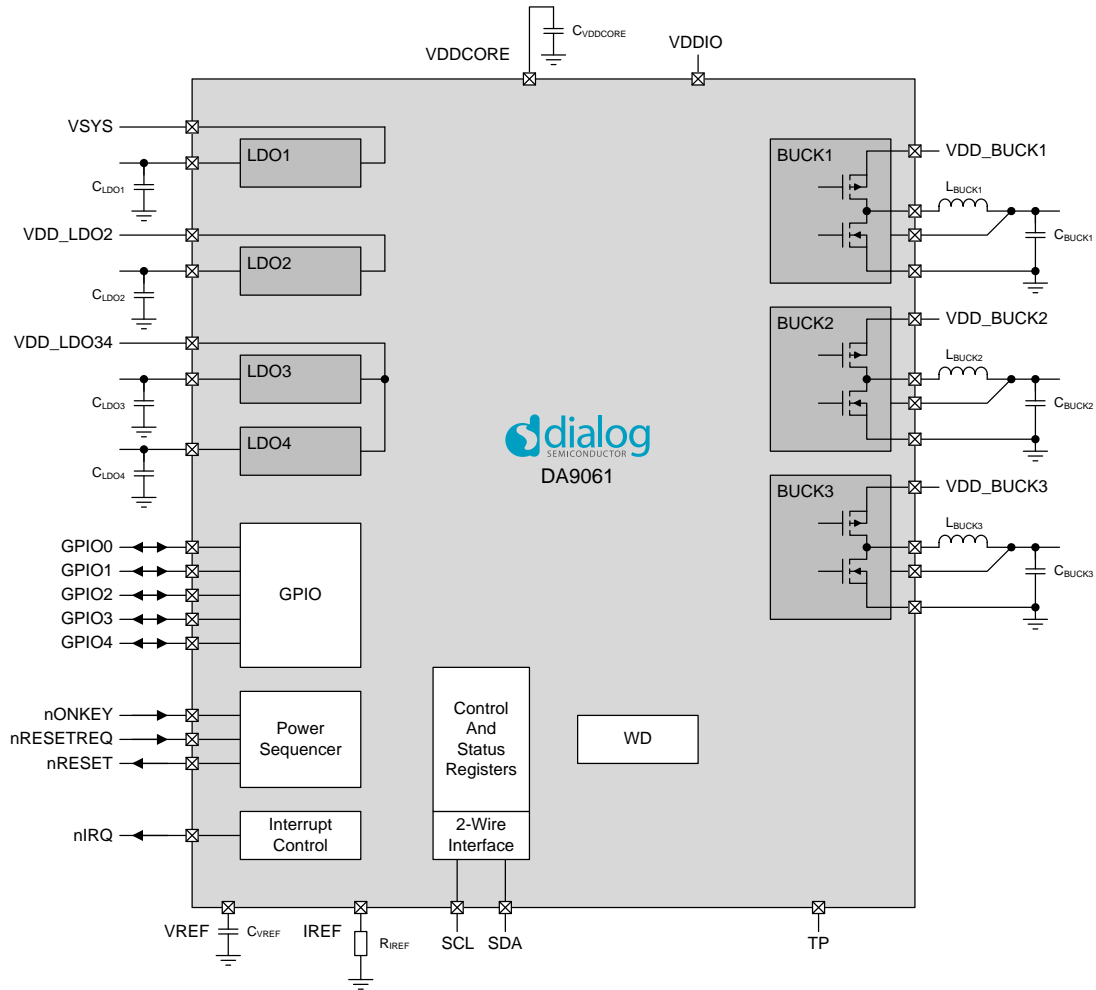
$C_{VDDCORE}$
VDDCORE
VDDIO

VSYS
LDO1
$C_{LDO1}$
VDD_LDO2
LDO2
$C_{LDO2}$
VDD_LDO34
LDO3
$C_{LDO3}$
LDO4
$C_{LDO4}$

BUCK1
VDD_BUCK1
$L_{BUCK1}$
$C_{BUCK1}$
BUCK2
VDD_BUCK2
$L_{BUCK2}$
$C_{BUCK2}$
BUCK3
VDD_BUCK3
$L_{BUCK3}$
$C_{BUCK3}$

dialog
SEMICONDUCTOR
DA9061

GPIO0
GPIO1
GPIO2
GPIO3
GPIO4
GPIO

nONKEY
nRESETREQ
nRESET
Power Sequencer

nIRQ
Interrupt Control

Control And Status Registers
2-Wire Interface

WD

VREF
$C_{VREF}$
IREF
$R_{IREF}$
SCL
SDA
TP